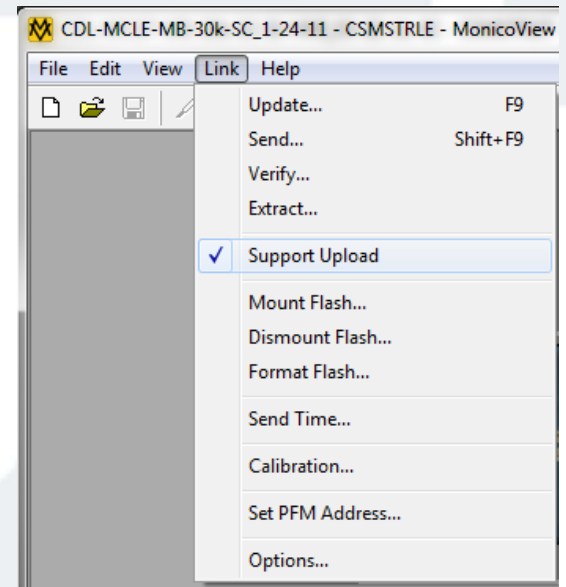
CDL-MCLE-MB-30k-SC_1-24-11 - CSMSTRLE - MonicoView

File Edit View Link Help

Update... F9
Send... Shift+F9
Verify...
Extract...
✓ Support Upload
Mount Flash...
Dismount Flash...
Format Flash...
Send Time...
Calibration...
Set PFM Address...
Options...